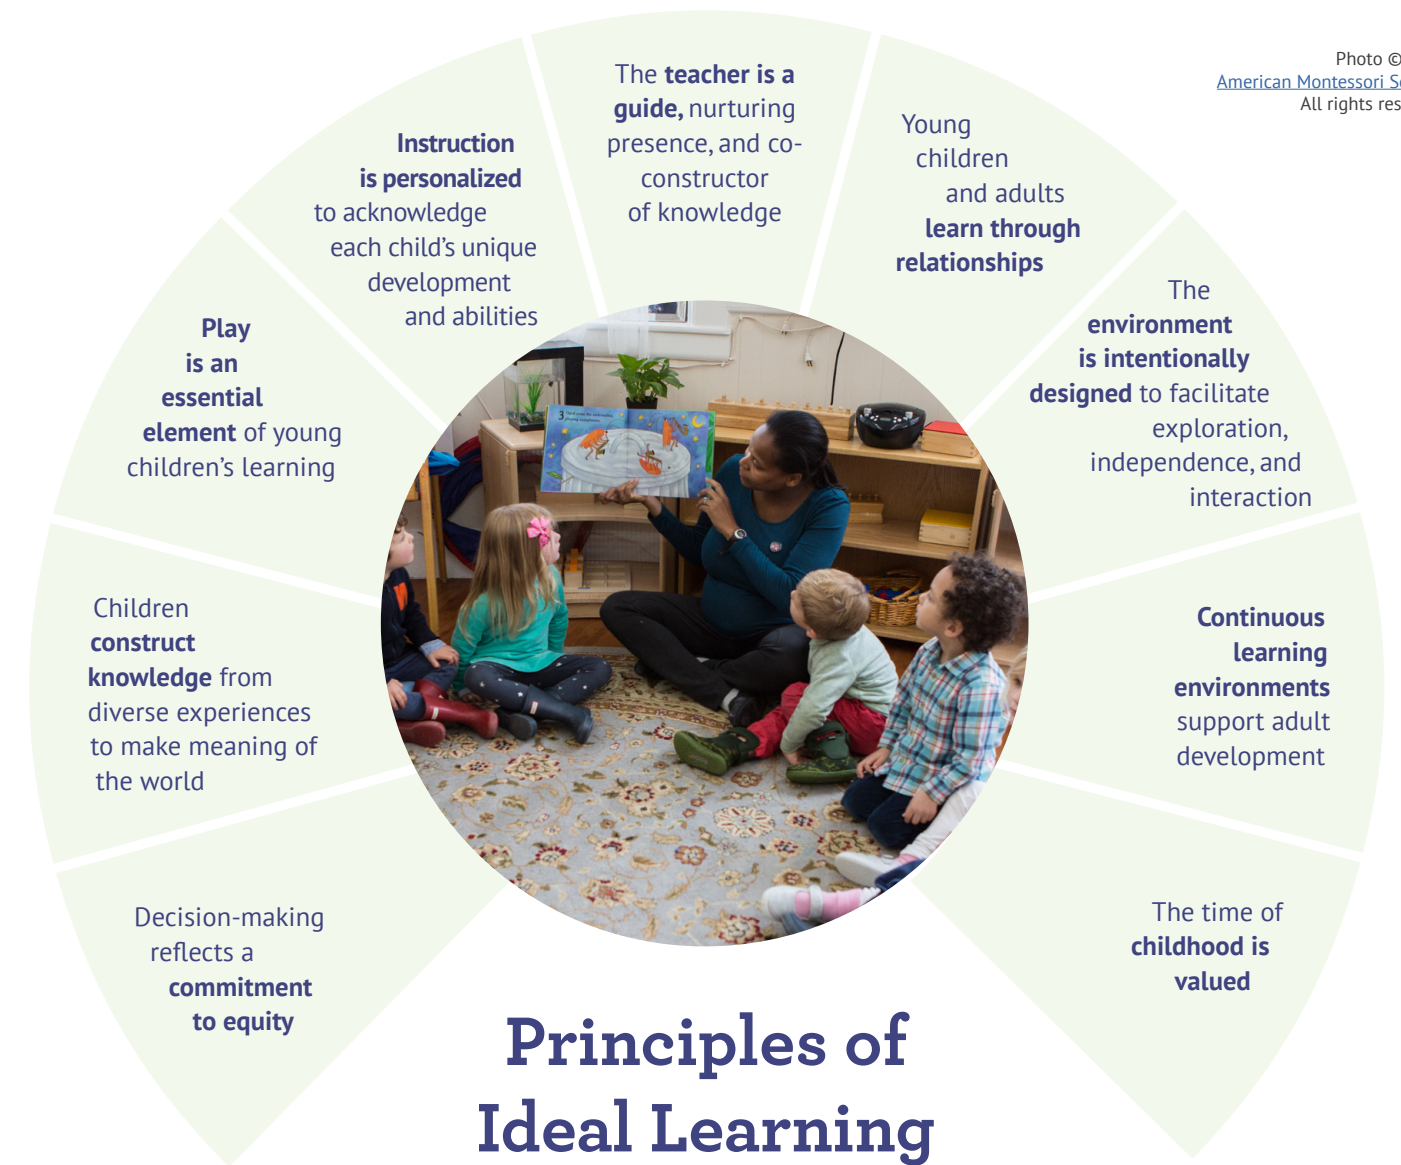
Photo ©
American Montessori S
All rights res

The teacher is a guide, nurturing presence, and co-constructor of knowledge

Young children and adults learn through relationships

The environment is intentionally designed to facilitate exploration, independence, and interaction

Continuous learning environments support adult development

The time of childhood is valued

Decision-making reflects a commitment to equity

Children construct knowledge from diverse experiences to make meaning of the world

Play is an essential element of young children's learning

Instruction is personalized to acknowledge each child's unique development and abilities

Principles of Ideal Learning